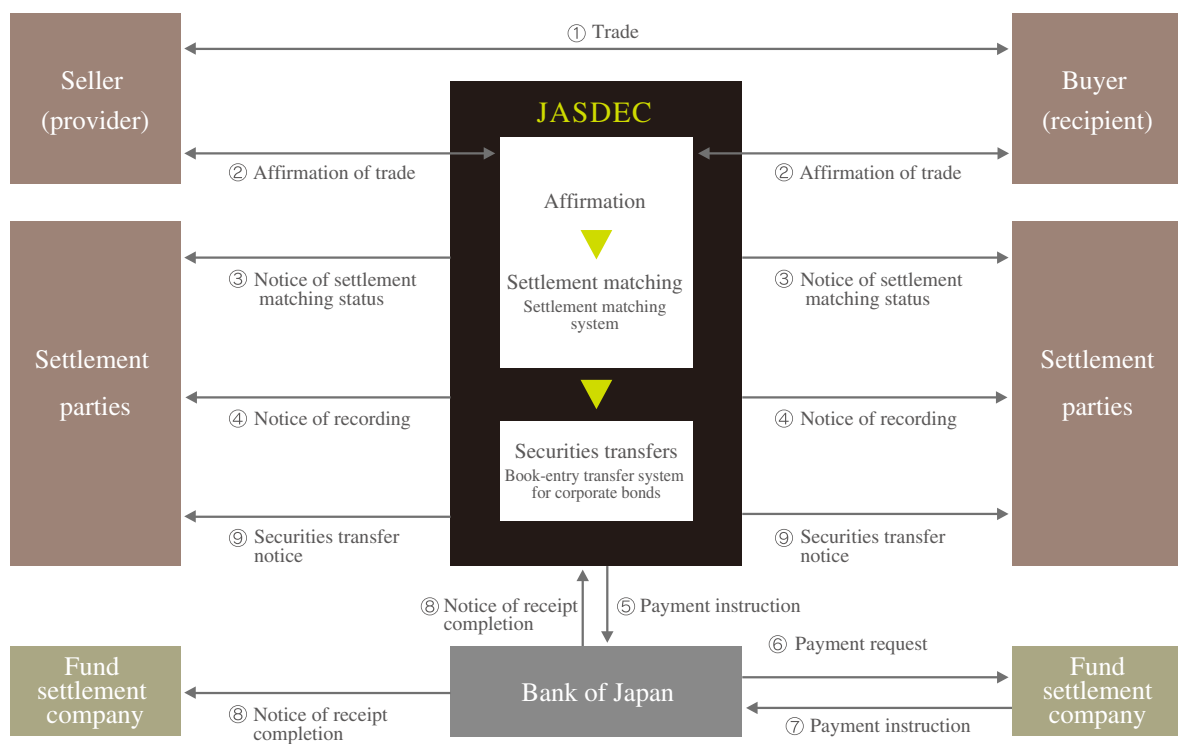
① Trade

Seller (provider)

Buyer (recipient)

JASDEC

② Affirmation of trade

② Affirmation of trade

Affirmation

Settlement matching

Settlement matching system

Settlement parties

③ Notice of settlement matching status

③ Notice of settlement matching status

Settlement parties

④ Notice of recording

④ Notice of recording

Securities transfers

Book-entry transfer system for corporate bonds

⑨ Securities transfer notice

⑨ Securities transfer notice

⑧ Notice of receipt completion

⑤ Payment instruction

⑥ Payment request

Fund settlement company

Bank of Japan

Fund settlement company

⑧ Notice of receipt completion

⑦ Payment instruction